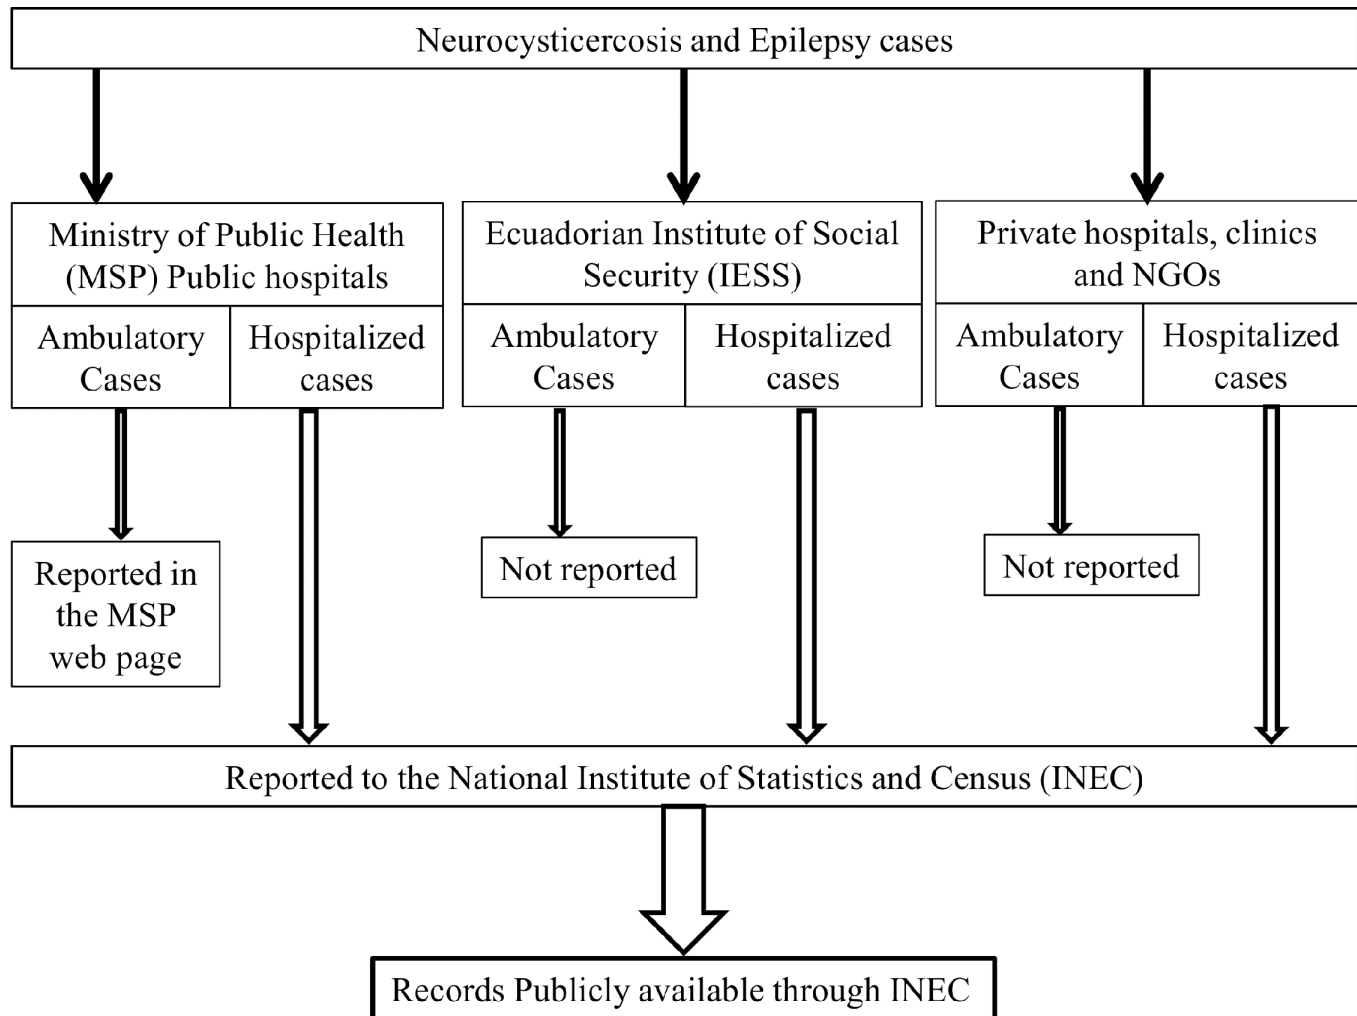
Neurocysticercosis and Epilepsy cases

Ministry of Public Health (MSP) Public hospitals

Ambulatory Cases

Hospitalized cases

Reported in the MSP web page

Ecuadorian Institute of Social Security (IESS)

Ambulatory Cases

Hospitalized cases

Not reported

Private hospitals, clinics and NGOs

Ambulatory Cases

Hospitalized cases

Not reported

Reported to the National Institute of Statistics and Census (INEC)

Records Publicly available through INEC